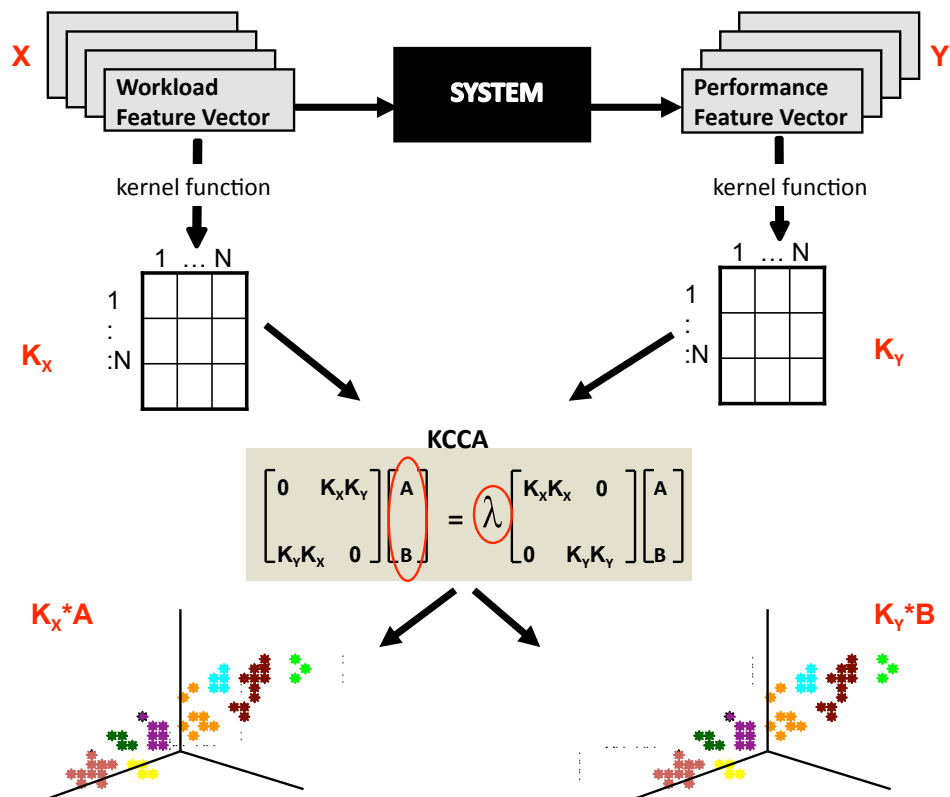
X

Workload Feature Vector

SYSTEM

Performance Feature Vector

Y

kernel function

kernel function

1 … N

1
:
:N

$K_X$

1 … N

1
:
:N

$K_Y$

KCCA

$\begin{bmatrix} 0 & K_X K_Y \\ K_Y K_X & 0 \end{bmatrix} \begin{bmatrix} A \\ B \end{bmatrix} = \lambda \begin{bmatrix} K_X K_X & 0 \\ 0 & K_Y K_Y \end{bmatrix} \begin{bmatrix} A \\ B \end{bmatrix}$

$K_X$*A

$K_Y$*B